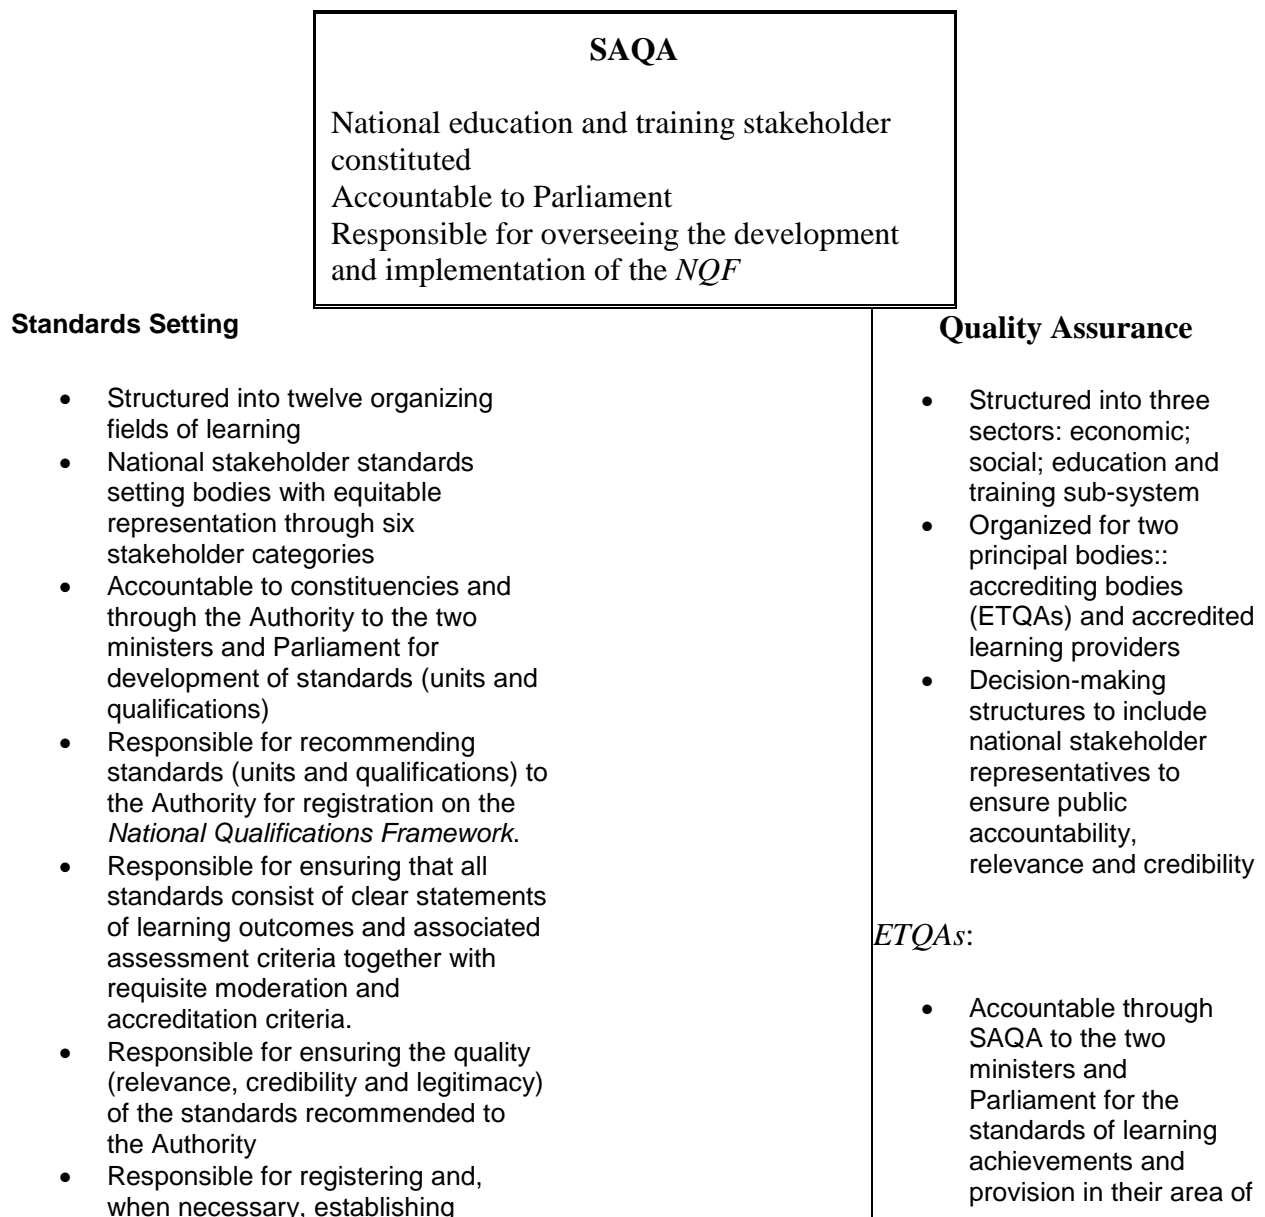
**SAQA**

National education and training stakeholder constituted
Accountable to Parliament
Responsible for overseeing the development and implementation of the *NQF*

**Standards Setting**

- Structured into twelve organizing fields of learning
- National stakeholder standards setting bodies with equitable representation through six stakeholder categories
- Accountable to constituencies and through the Authority to the two ministers and Parliament for development of standards (units and qualifications)
- Responsible for recommending standards (units and qualifications) to the Authority for registration on the *National Qualifications Framework*.
- Responsible for ensuring that all standards consist of clear statements of learning outcomes and associated assessment criteria together with requisite moderation and accreditation criteria.
- Responsible for ensuring the quality (relevance, credibility and legitimacy) of the standards recommended to the Authority
- Responsible for registering and, when necessary, establishing

**Quality Assurance**

- Structured into three sectors: economic; social; education and training sub-system
- Organized for two principal bodies:: accrediting bodies (ETQAs) and accredited learning providers
- Decision-making structures to include national stakeholder representatives to ensure public accountability, relevance and credibility

*ETQAs*:

- Accountable through SAQA to the two ministers and Parliament for the standards of learning achievements and provision in their area of